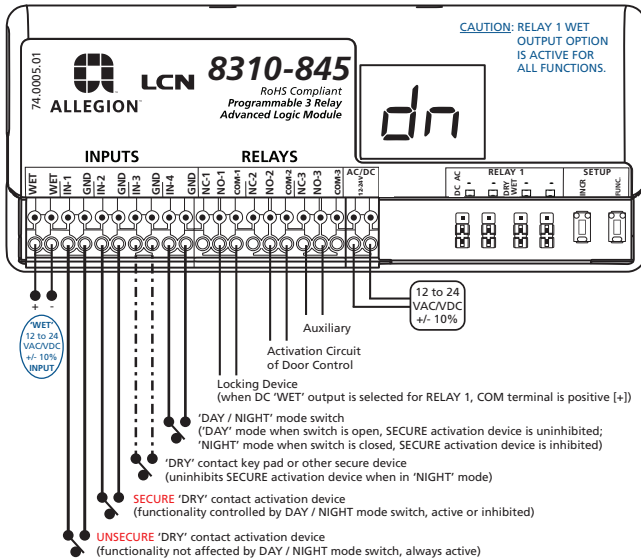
CAUTION: RELAY 1 WET OUTPUT OPTION IS ACTIVE FOR ALL FUNCTIONS.

74.0005.01

ALLEGION

LCN

8310-845

RoHS Compliant
Programmable 3 Relay
Advanced Logic Module

dn

INPUTS

RELAYS

WET
WET
IN-1
GND
IN-2
GND
IN-3
GND
IN-4
GND
NC-1
NO-1
COM-1
NC-2
NO-2
COM-2
NC-3
NO-3
COM-3
AC/DC
12-24V

RELAY 1
DC
AC
DRY
WET

SETUP
INCR
FUNC.

+ -

'WET'
12 to 24
VAC/VDC
+/- 10%
INPUT

12 to 24
VAC/VDC
+/- 10%

Auxiliary

Activation Circuit of Door Control

Locking Device
(when DC 'WET' output is selected for RELAY 1, COM terminal is positive [+])

'DAY / NIGHT' mode switch
('DAY' mode when switch is open, SECURE activation device is uninhibited;
'NIGHT' mode when switch is closed, SECURE activation device is inhibited)

'DRY' contact key pad or other secure device
(uninhibits SECURE activation device when in 'NIGHT' mode)

SECURE 'DRY' contact activation device
(functionality controlled by DAY / NIGHT mode switch, active or inhibited)

UNSECURE 'DRY' contact activation device
(functionality not affected by DAY / NIGHT mode switch, always active)